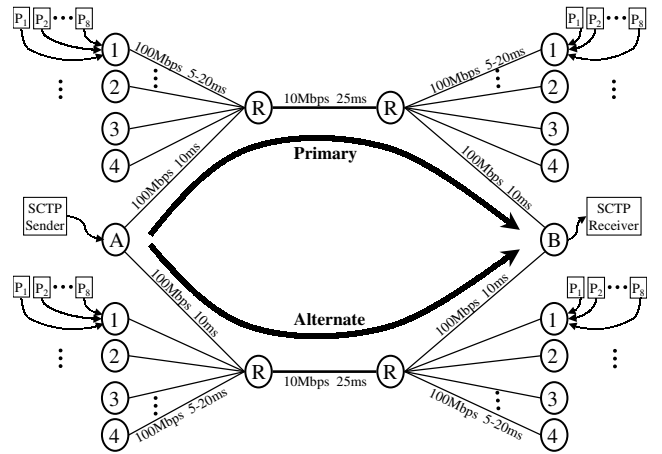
$P_1$ $P_2$ $\cdots$ $P_8$
1
2
3
4
100Mbps 5-20ms
R
10Mbps 25ms
R
$P_1$ $P_2$ $\cdots$ $P_8$
1
100Mbps 5-20ms
2
3
4
Primary
100Mbps 10ms
100Mbps 10ms
SCTP Sender
A
B
SCTP Receiver
100Mbps 10ms
Alternate
100Mbps 10ms
$P_1$ $P_2$ $\cdots$ $P_8$
1
2
3
4
100Mbps 5-20ms
R
10Mbps 25ms
R
$P_1$ $P_2$ $\cdots$ $P_8$
1
2
3
4
100Mbps 5-20ms